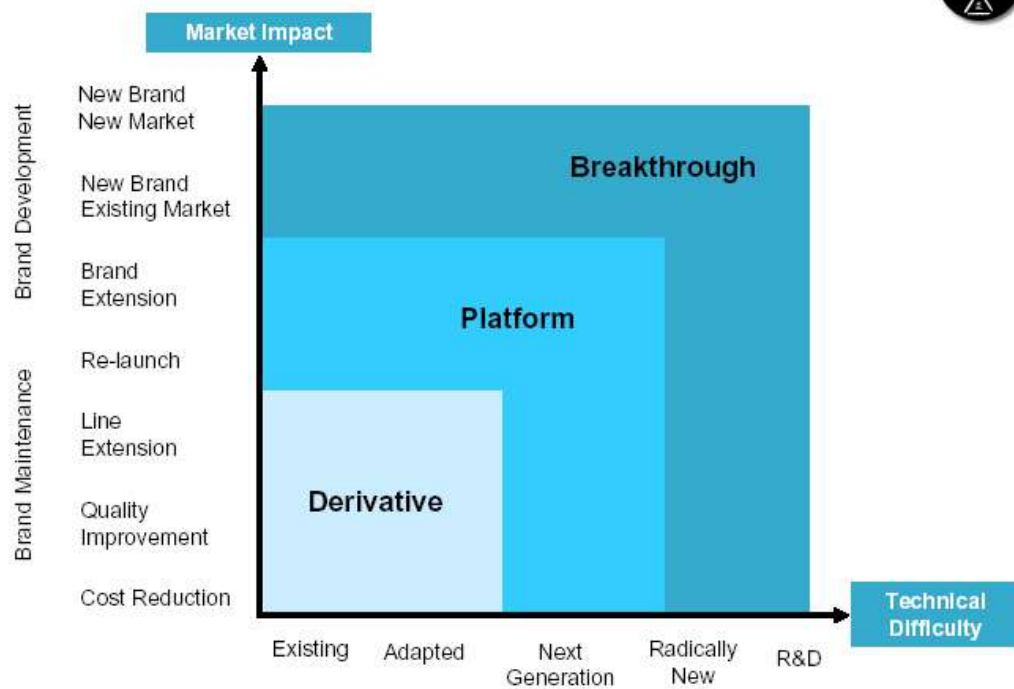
Market Impact

Brand Development

Brand Maintenance

New Brand New Market

New Brand Existing Market

Brand Extension

Re-launch

Line Extension

Quality Improvement

Cost Reduction

Breakthrough

Platform

Derivative

Existing

Adapted

Next Generation

Radically New

R&D

Technical Difficulty